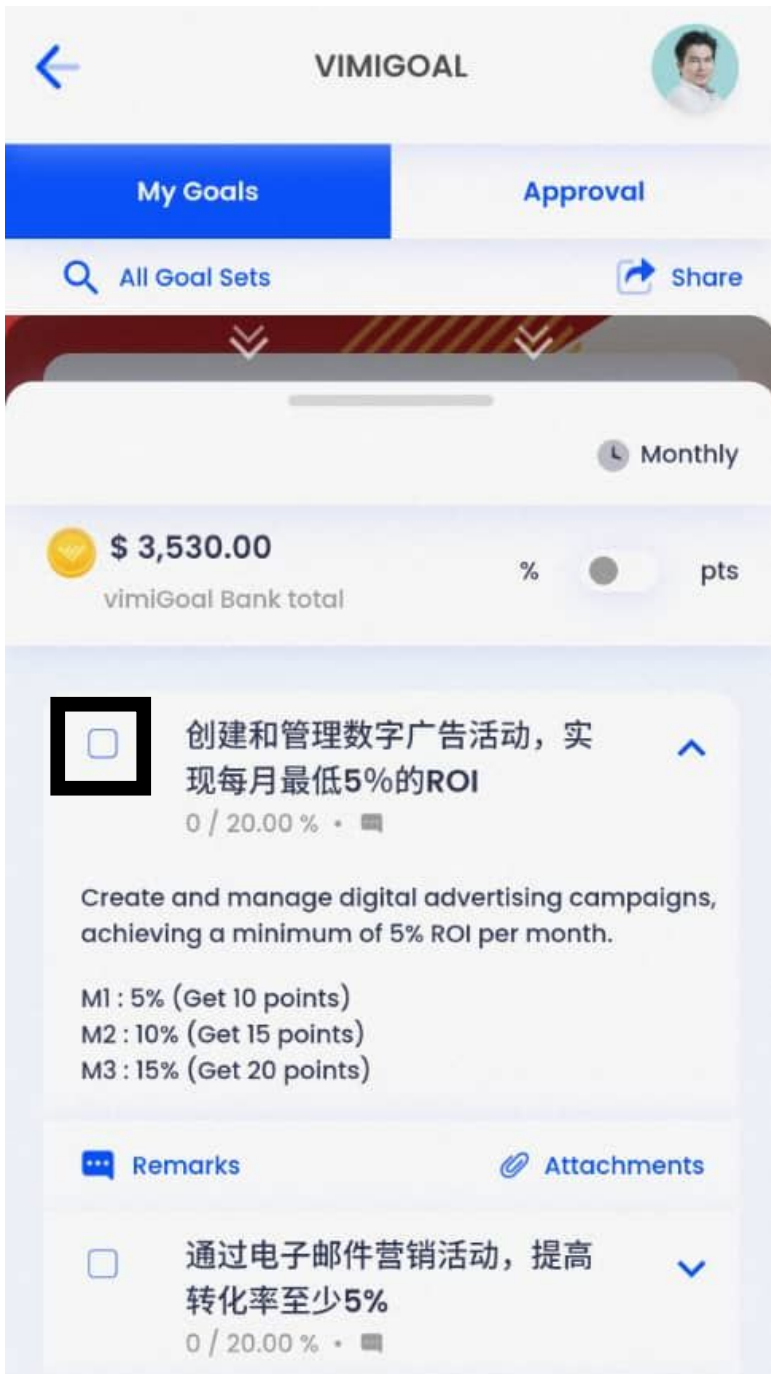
VIMIGOAL

My Goals

Approval

All Goal Sets

Share

Monthly

$ 3,530.00

vimiGoal Bank total

%

pts

创建和管理数字广告活动，实现每月最低5%的ROI

0 / 20.00 % •

Create and manage digital advertising campaigns, achieving a minimum of 5% ROI per month.

M1 : 5% (Get 10 points)
M2 : 10% (Get 15 points)
M3 : 15% (Get 20 points)

Remarks

Attachments

通过电子邮件营销活动，提高转化率至少5%

0 / 20.00 % •